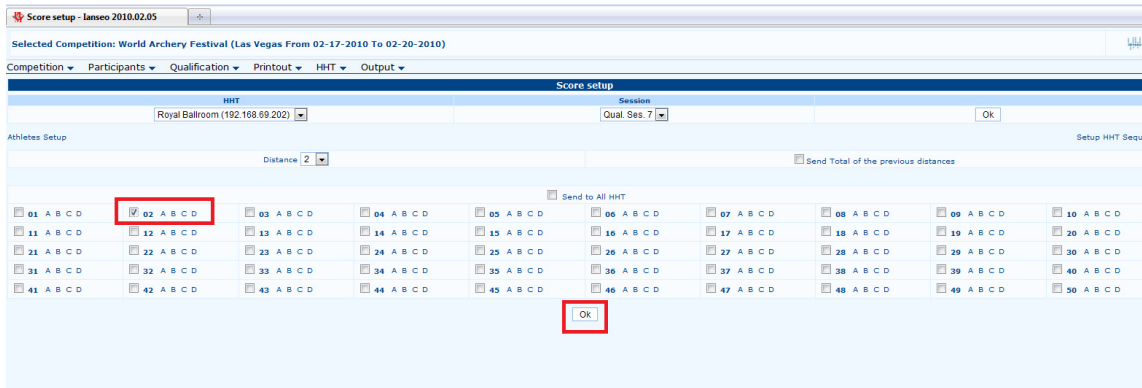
Score setup - Ianseo 2010.02.05

Selected Competition: World Archery Festival (Las Vegas From 02-17-2010 To 02-20-2010)

Competition ▾ Participants ▾ Qualification ▾ Printout ▾ HHT ▾ Output ▾

Score setup

| HHT | Session | |
|---|---|---|
| Royal Ballroom (192.168.69.202) | Qual. Ses. 7 | Ok |

Athletes Setup

Setup HHT Sequ

Distance 2

Send Total of the previous distances

Send to All HHT

| | | | | | | | | | |
|---|---|---|---|---|---|---|---|---|---|
| 01 A B C D | 02 A B C D | 03 A B C D | 04 A B C D | 05 A B C D | 06 A B C D | 07 A B C D | 08 A B C D | 09 A B C D | 10 A B C D |
| 11 A B C D | 12 A B C D | 13 A B C D | 14 A B C D | 15 A B C D | 16 A B C D | 17 A B C D | 18 A B C D | 19 A B C D | 20 A B C D |
| 21 A B C D | 22 A B C D | 23 A B C D | 24 A B C D | 25 A B C D | 26 A B C D | 27 A B C D | 28 A B C D | 29 A B C D | 30 A B C D |
| 31 A B C D | 32 A B C D | 33 A B C D | 34 A B C D | 35 A B C D | 36 A B C D | 37 A B C D | 38 A B C D | 39 A B C D | 40 A B C D |
| 41 A B C D | 42 A B C D | 43 A B C D | 44 A B C D | 45 A B C D | 46 A B C D | 47 A B C D | 48 A B C D | 49 A B C D | 50 A B C D |

Ok